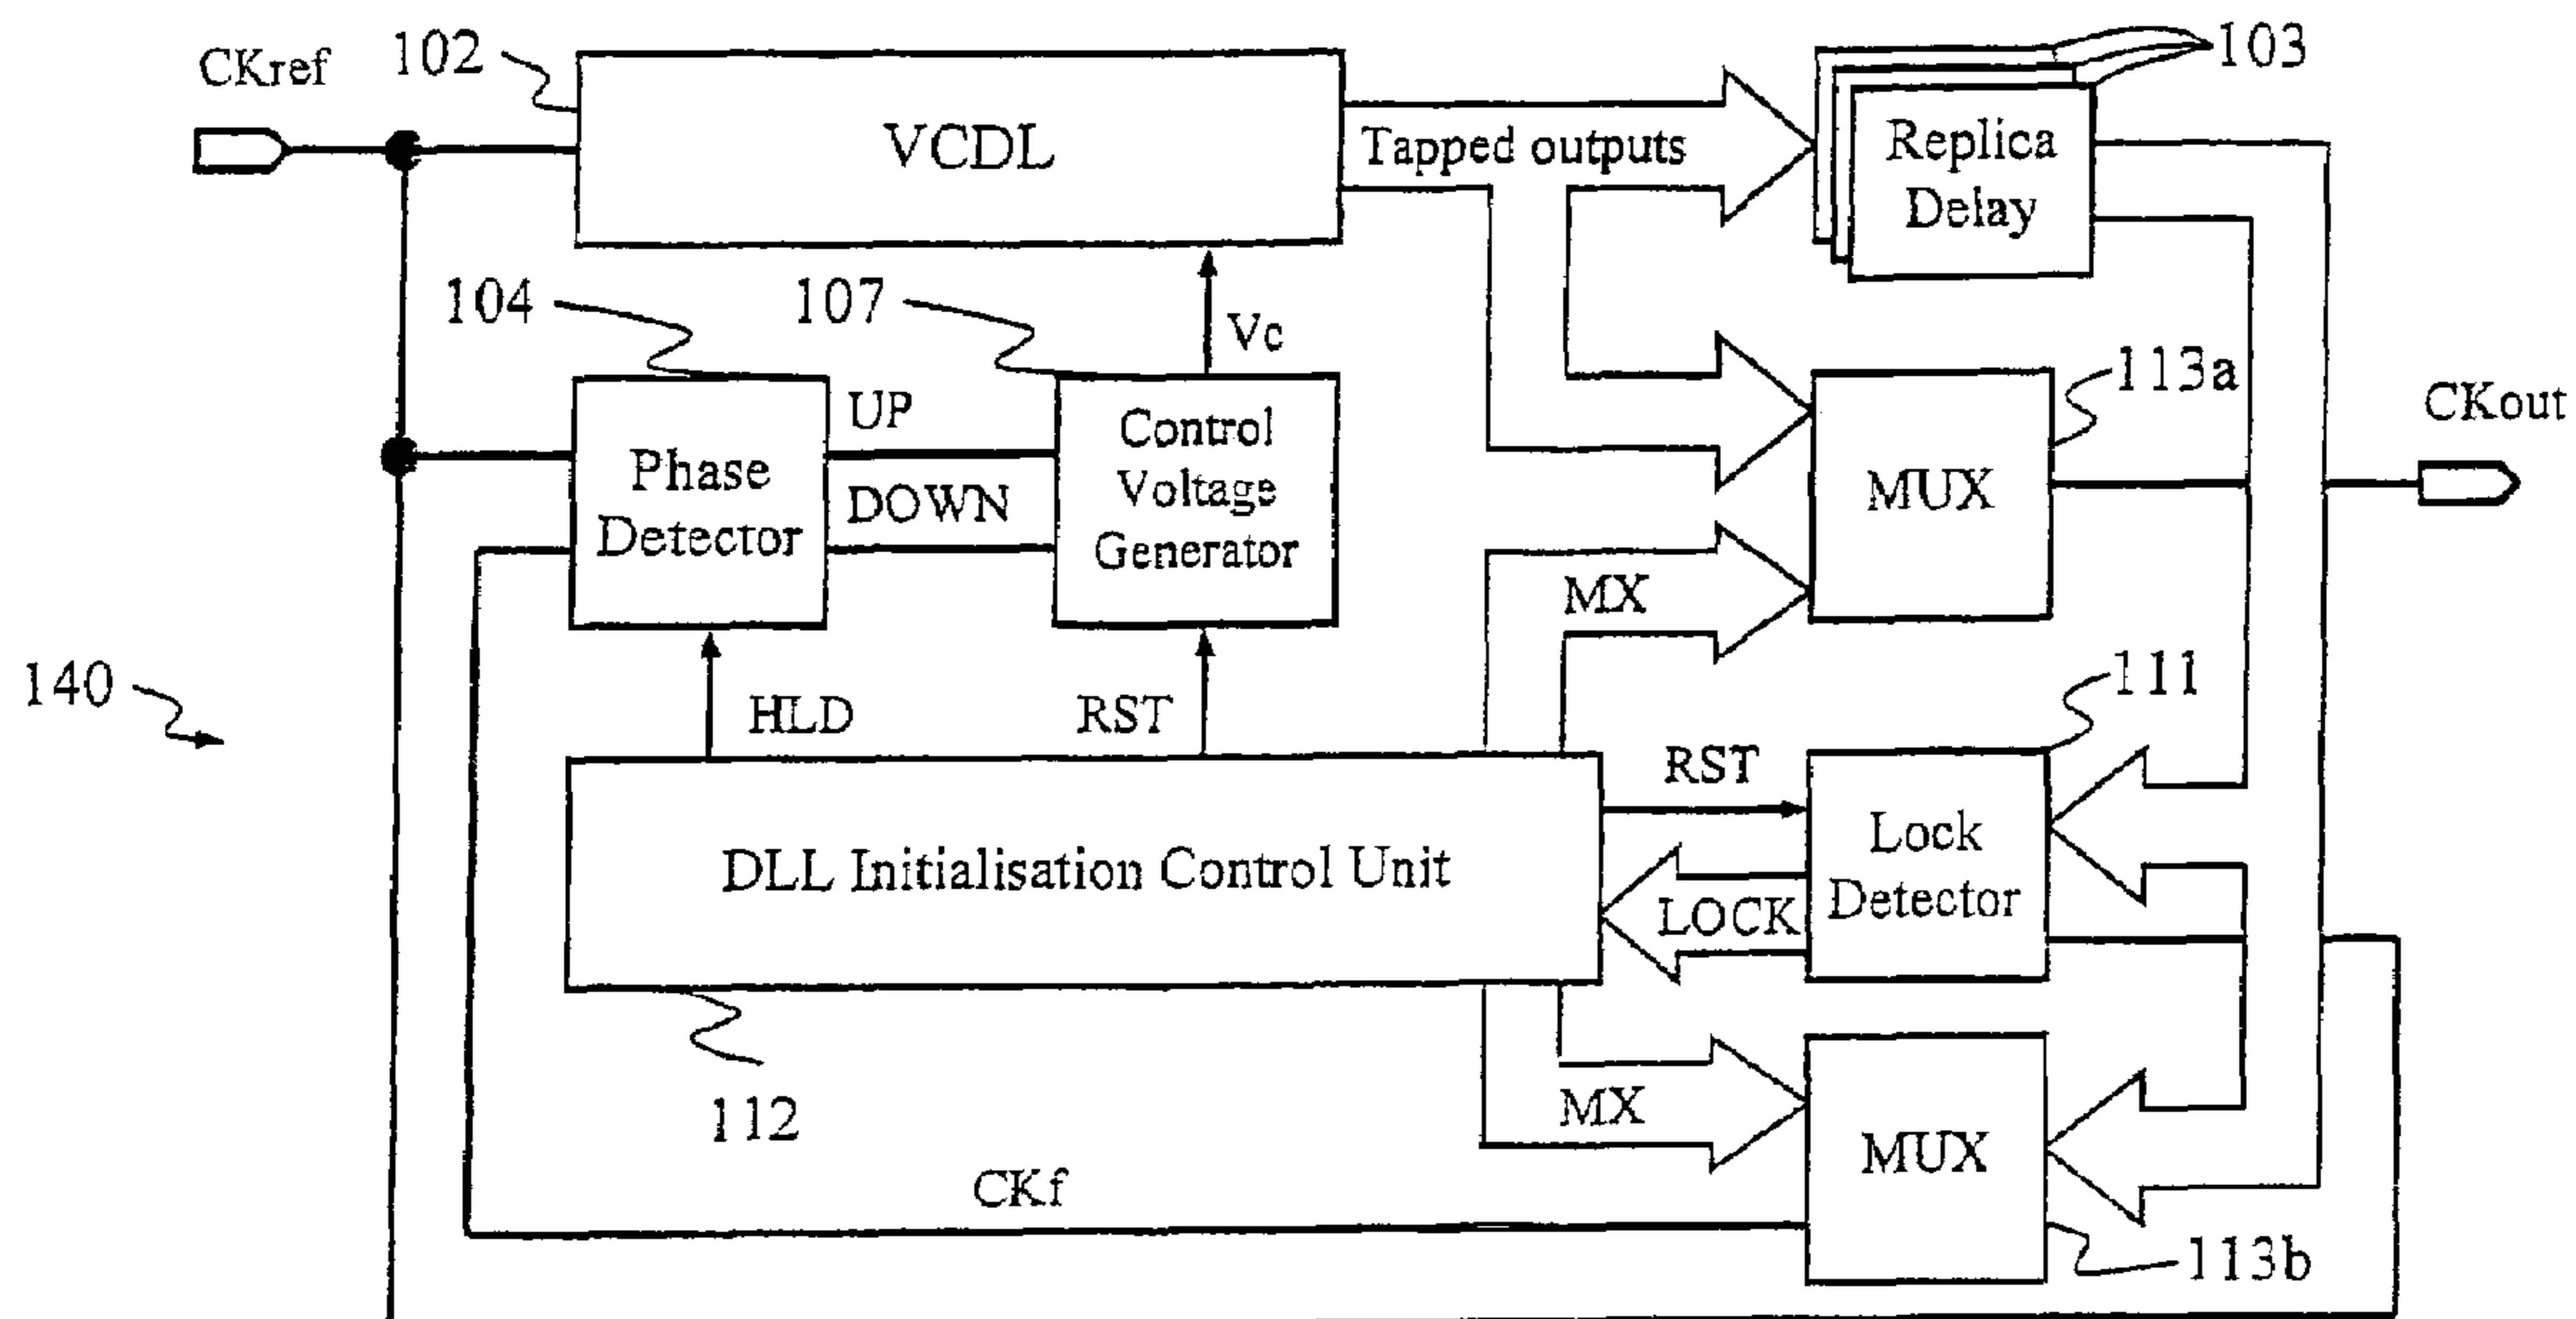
CKref
102
VCDL
103
Tapped outputs
Replica Delay
104
107
Vc
113a
CKout
UP
Phase Detector
DOWN
Control Voltage Generator
MUX
MX
140
HLD
RST
111
RST
DLL Initialisation Control Unit
Lock Detector
LOCK
MX
MUX
112
CKf
113b